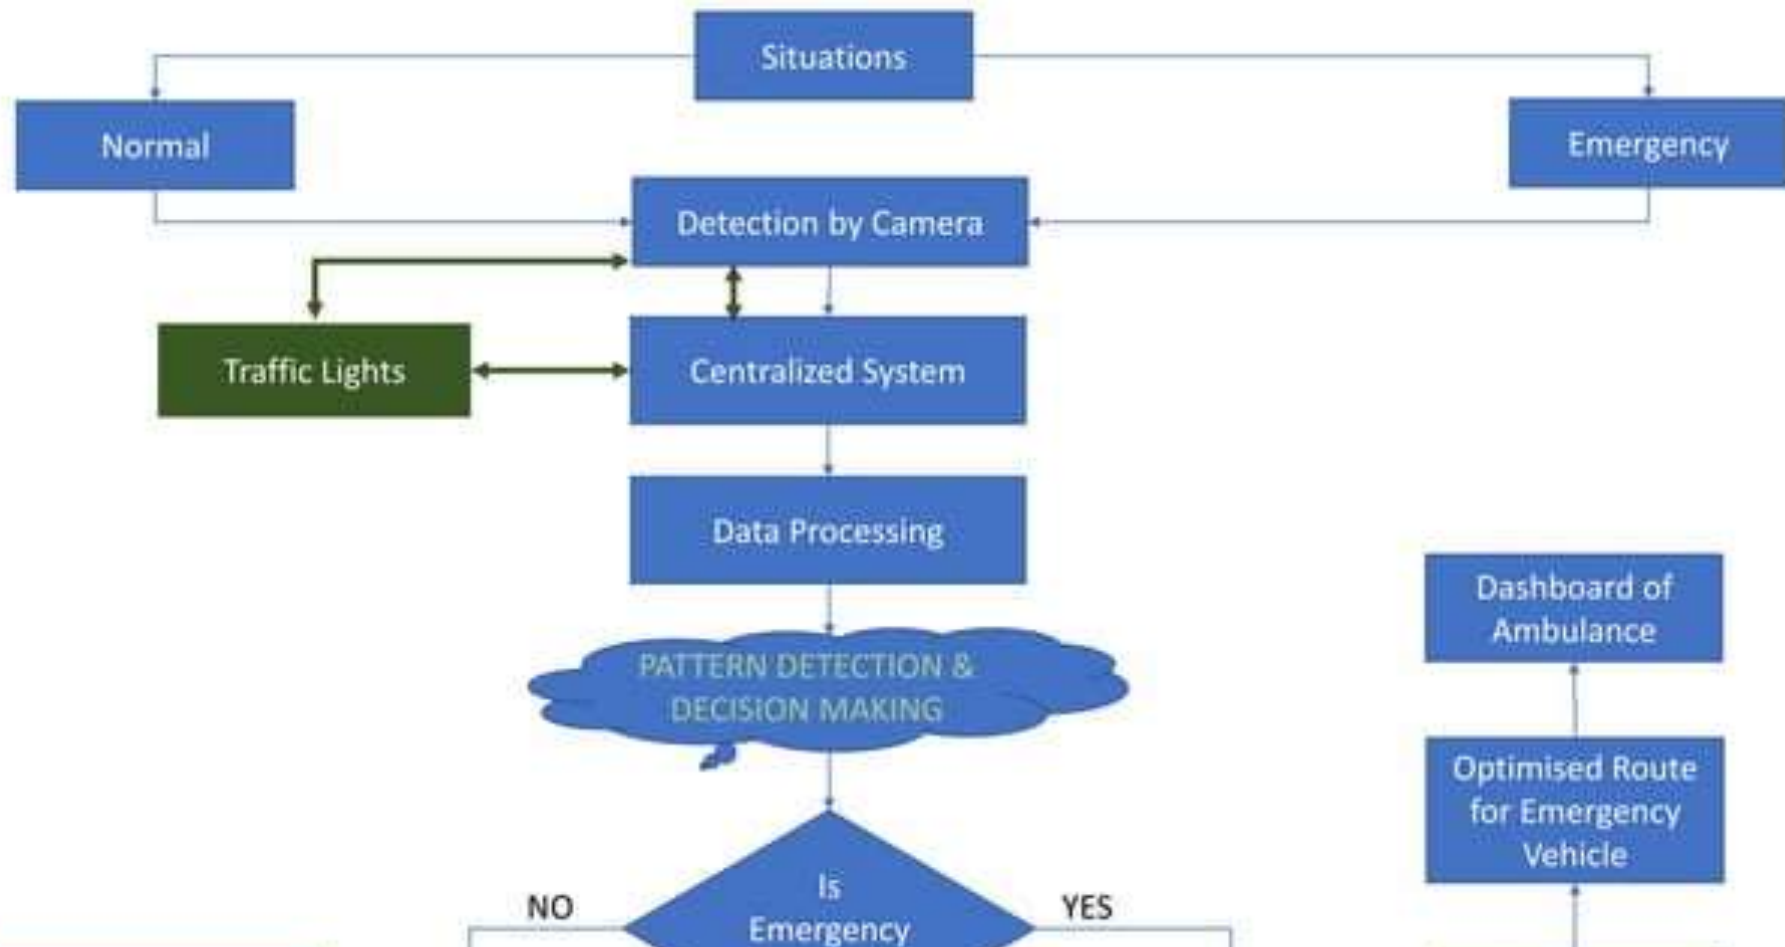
Situations

Normal

Emergency

Detection by Camera

Traffic Lights

Centralized System

Data Processing

Dashboard of Ambulance

PATTERN DETECTION & DECISION MAKING

Optimised Route for Emergency Vehicle

NO

Is Emergency

YES